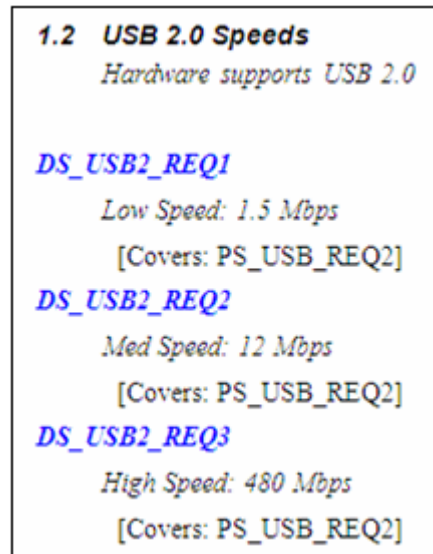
1.2 USB 2.0 Speeds

Hardware supports USB 2.0

DS_USB2_REQ1

Low Speed: 1.5 Mbps

[Covers: PS_USB_REQ2]

DS_USB2_REQ2

Med Speed: 12 Mbps

[Covers: PS_USB_REQ2]

DS_USB2_REQ3

High Speed: 480 Mbps

[Covers: PS_USB_REQ2]